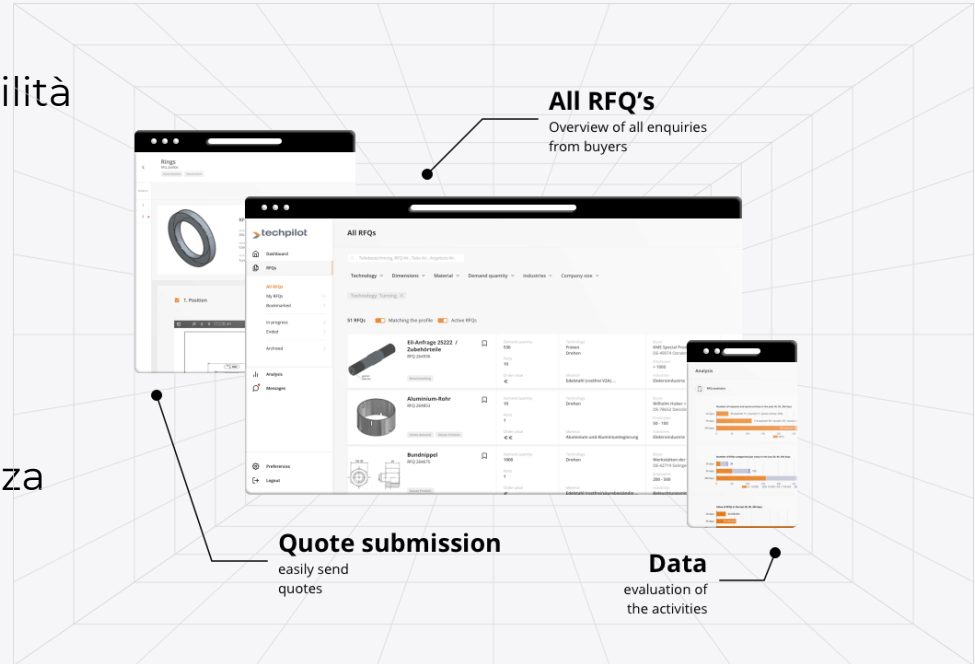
ilità

za

All RFQ's
Overview of all enquiries from buyers

Rings

1. Position

techpilot

Dashboard
RFQs
All RFQs
My RFQs
Bookmarked
In progress
Ended
Archived
Analysis
Messages
Preferences
Logout

All RFQs

Technology Dimensions Material Demand quantity Industries Company size

Technology: Turning

51 RFQs Matching the profile Active RFQs

Eil-Anfrage 25222 / Zubehörteile
RFQ 264936
Technology
Fräsen
Drehen
Edelstahl (rostfrei V2A)
Elektroindustrie
> 1000

Aluminium-Rohr
RFQ 264853
Drehen
Aluminium und Aluminiumlegierung
Elektroindustrie
50 - 100

Bundnippel
RFQ 264875
Drehen
1000
Edelstahl
200 - 500

Analysis

Quote submission
easily send quotes

Data
evaluation of the activities